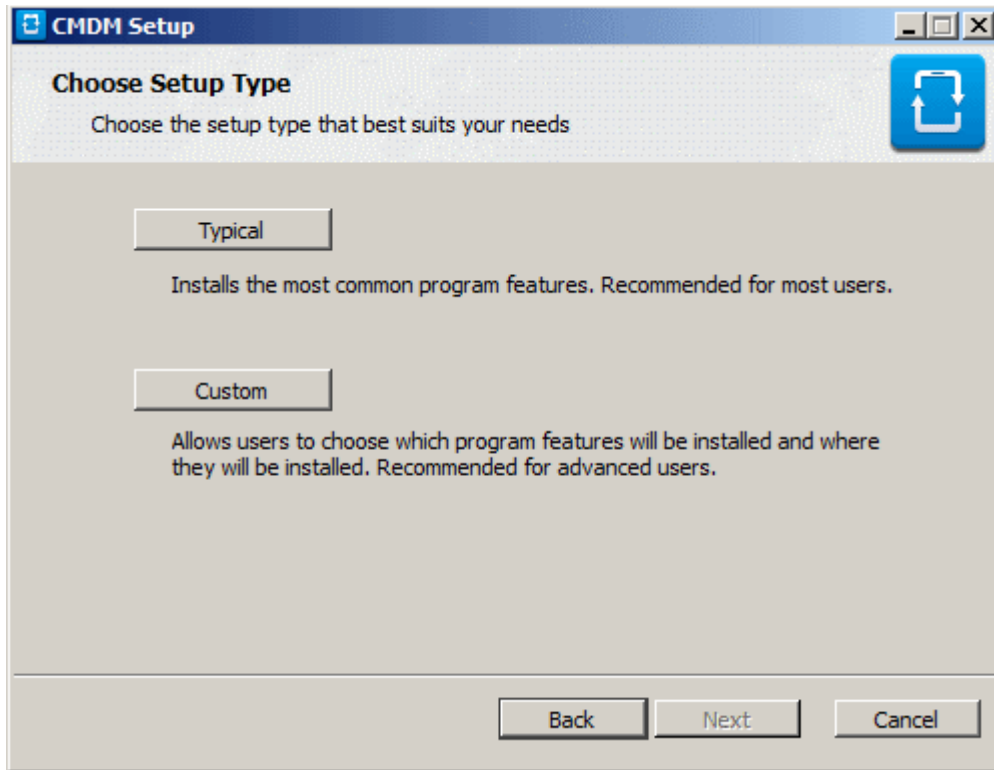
CMDM Setup

Choose Setup Type

Choose the setup type that best suits your needs

Typical

Installs the most common program features. Recommended for most users.

Custom

Allows users to choose which program features will be installed and where they will be installed. Recommended for advanced users.

Back

Next

Cancel